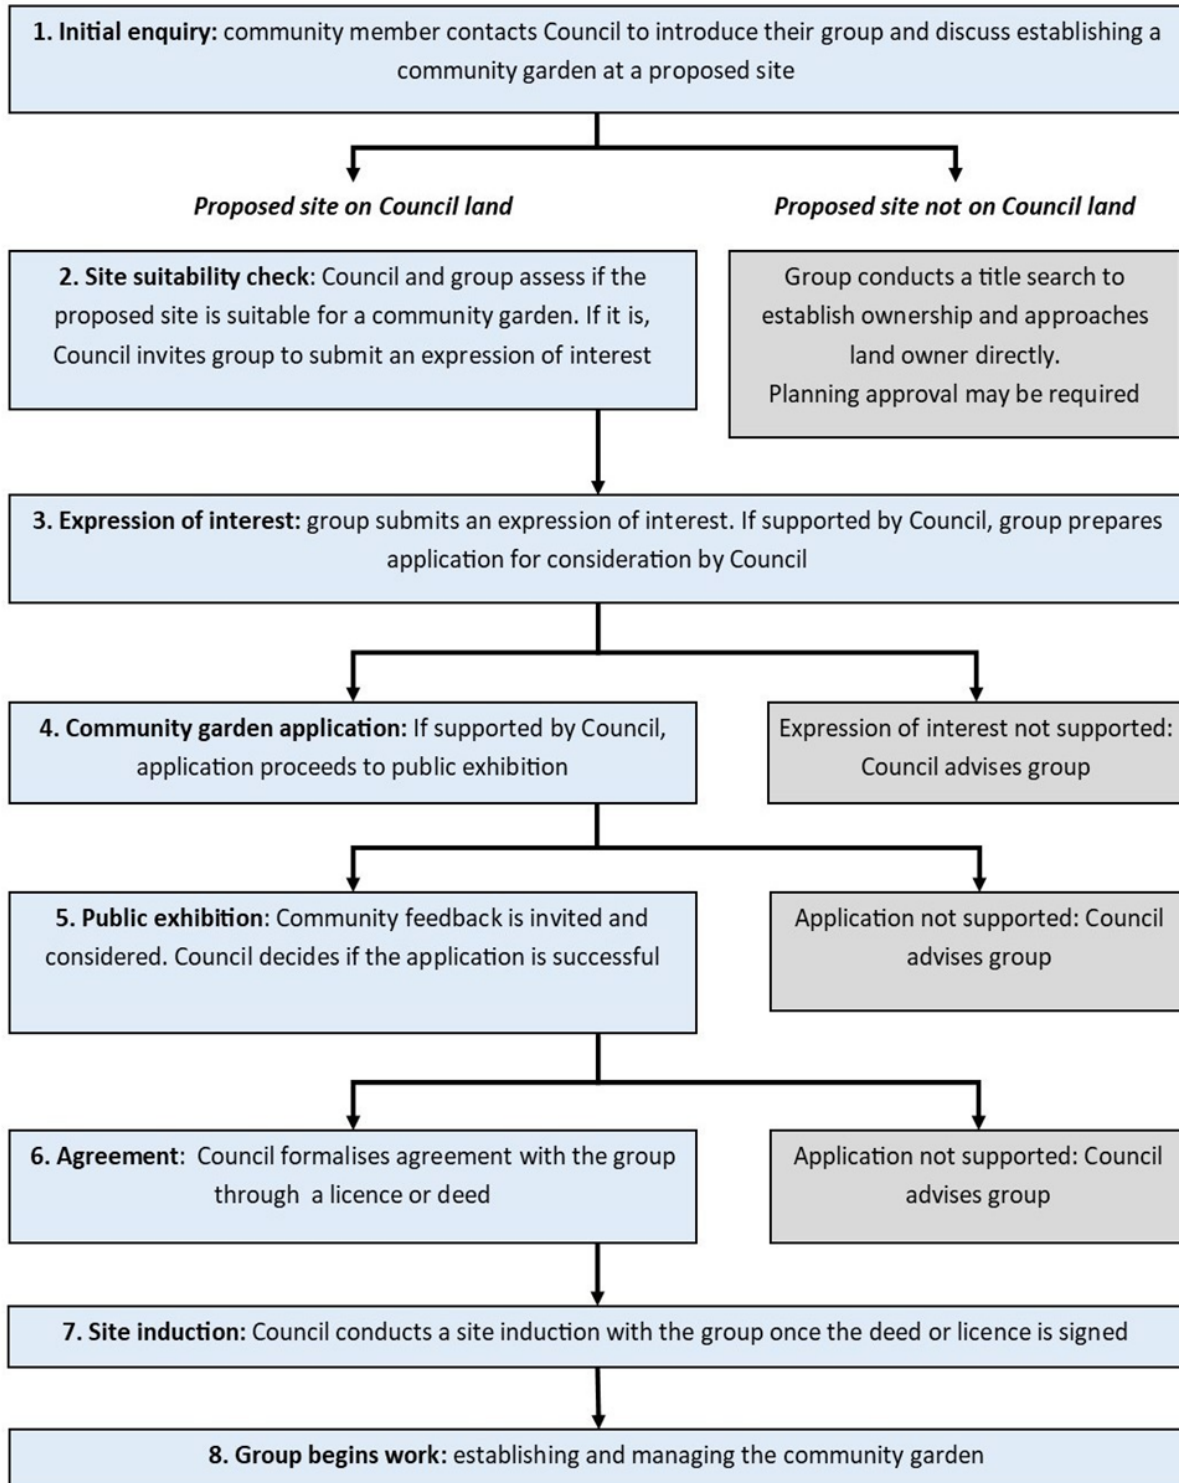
**1. Initial enquiry:** community member contacts Council to introduce their group and discuss establishing a community garden at a proposed site

*Proposed site on Council land*

*Proposed site not on Council land*

**2. Site suitability check**: Council and group assess if the proposed site is suitable for a community garden. If it is, Council invites group to submit an expression of interest

Group conducts a title search to establish ownership and approaches land owner directly.
Planning approval may be required

**3. Expression of interest:** group submits an expression of interest. If supported by Council, group prepares application for consideration by Council

**4. Community garden application:** If supported by Council, application proceeds to public exhibition

Expression of interest not supported: Council advises group

**5. Public exhibition**: Community feedback is invited and considered. Council decides if the application is successful

Application not supported: Council advises group

**6. Agreement**: Council formalises agreement with the group through a licence or deed

Application not supported: Council advises group

**7. Site induction:** Council conducts a site induction with the group once the deed or licence is signed

**8. Group begins work:** establishing and managing the community garden